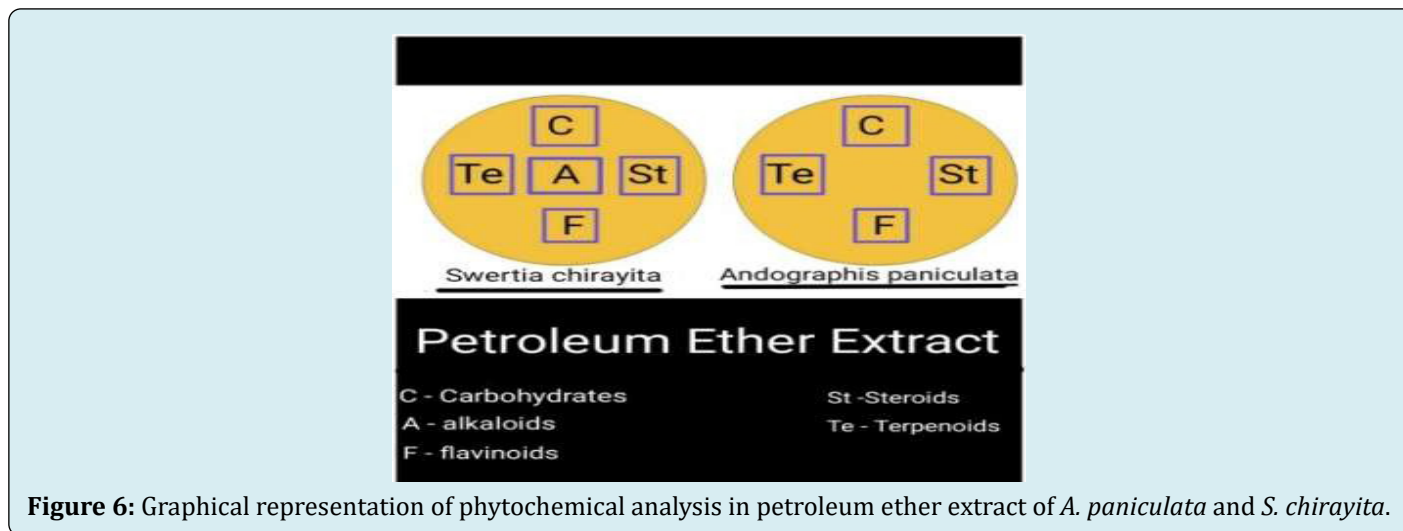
C
Te A St
F
Swertia chirayita

C
Te St
F
Andographis paniculata

Petroleum Ether Extract

C - Carbohydrates
A - alkaloids
F - flavinoids

St -Steroids
Te - Terpenoids

**Figure 6:** Graphical representation of phytochemical analysis in petroleum ether extract of *A. paniculata* and *S. chirayita*.